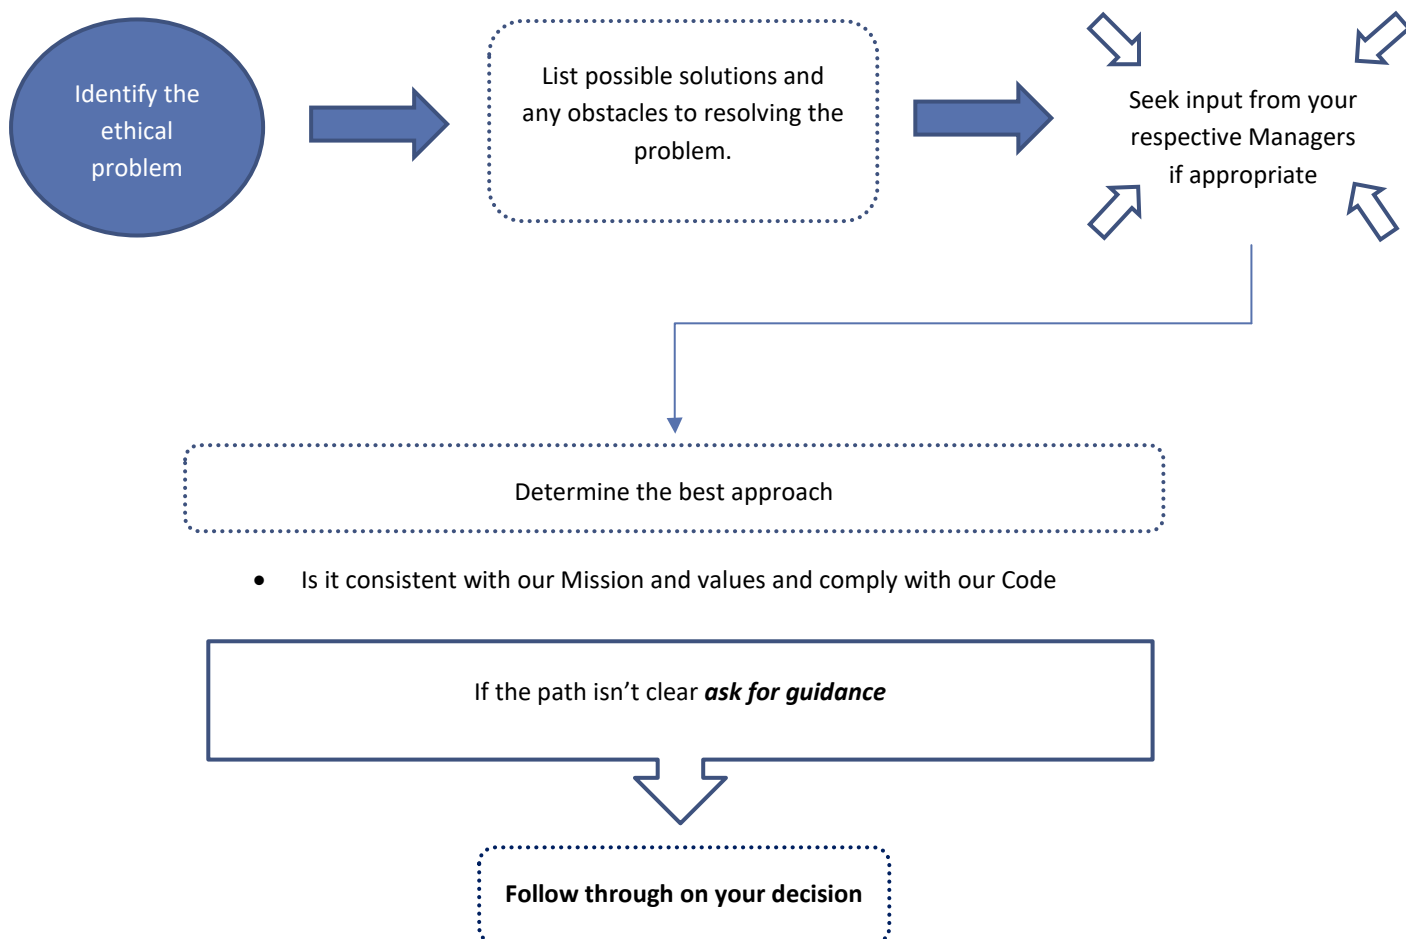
Identify the ethical problem

List possible solutions and any obstacles to resolving the problem.

Seek input from your respective Managers if appropriate

Determine the best approach

- Is it consistent with our Mission and values and comply with our Code

If the path isn't clear ***ask for guidance***

**Follow through on your decision**